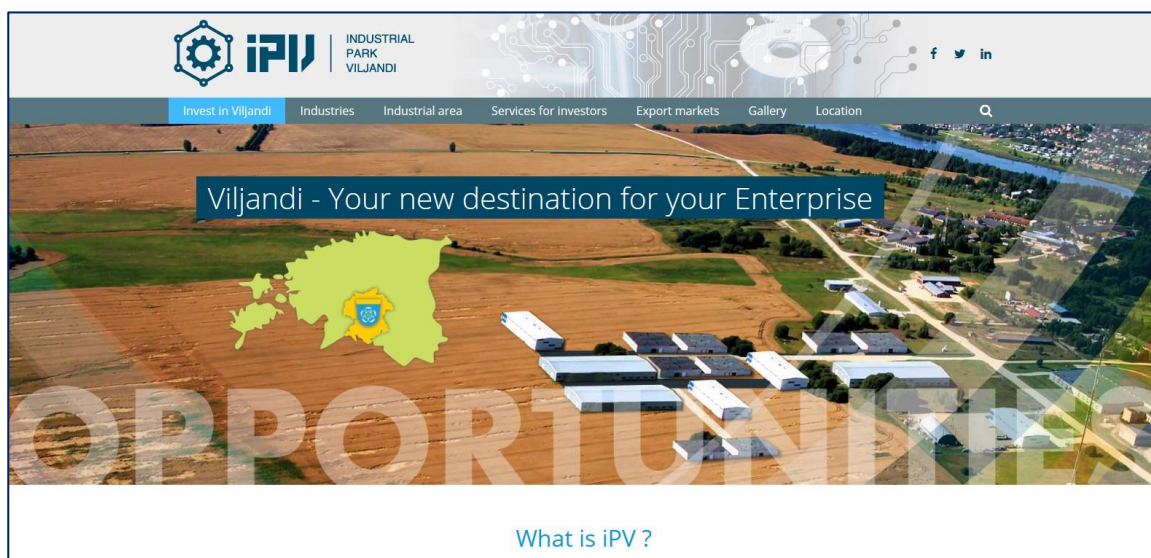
iPV INDUSTRIAL PARK VILJANDI

f in

Invest in Viljandi Industries Industrial area Services for investors Export markets Gallery Location

Viljandi - Your new destination for your Enterprise

OPPORTUNITIES

What is iPV ?